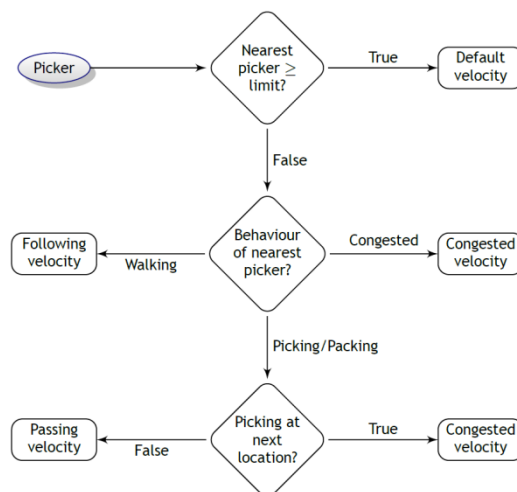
Picker

Nearest picker $\geq$ limit?

True

Default velocity

False

Following velocity

Walking

Behaviour of nearest picker?

Congested

Congested velocity

Picking/Packing

Passing velocity

False

Picking at next location?

True

Congested velocity